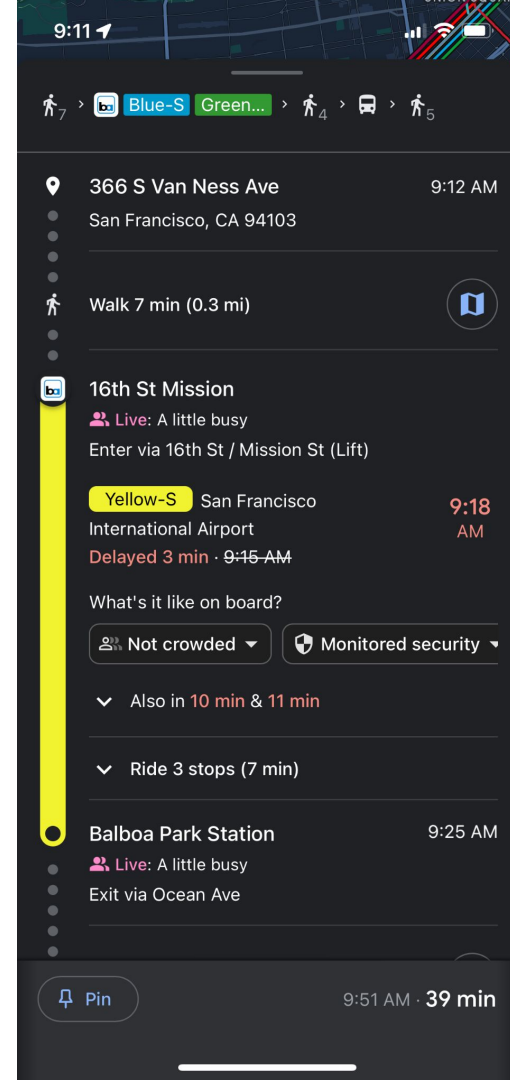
9:11

7 › Blue-S Green... › 4 › › 5

366 S Van Ness Ave
9:12 AM
San Francisco, CA 94103

Walk 7 min (0.3 mi)

16th St Mission
Live: A little busy
Enter via 16th St / Mission St (Lift)

Yellow-S San Francisco International Airport
9:18 AM
Delayed 3 min · ~~9:15 AM~~

What's it like on board?
Not crowded
Monitored security

Also in 10 min & 11 min

Ride 3 stops (7 min)

Balboa Park Station
9:25 AM
Live: A little busy
Exit via Ocean Ave

Pin
9:51 AM · 39 min